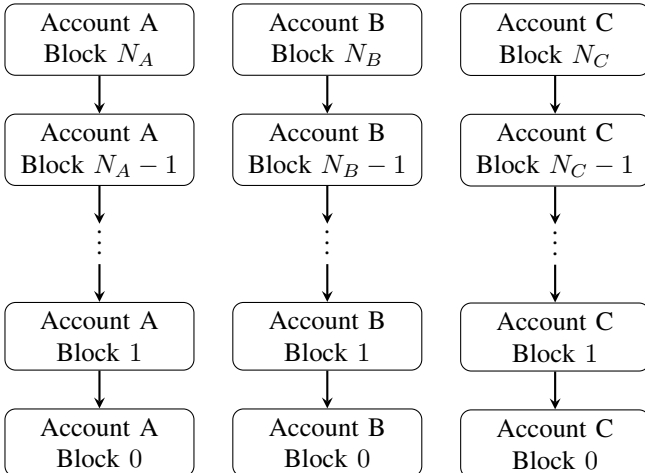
Account A
Block $N_A$

Account A
Block $N_A - 1$

$\vdots$

Account A
Block 1

Account A
Block 0

Account B
Block $N_B$

Account B
Block $N_B - 1$

$\vdots$

Account B
Block 1

Account B
Block 0

Account C
Block $N_C$

Account C
Block $N_C - 1$

$\vdots$

Account C
Block 1

Account C
Block 0